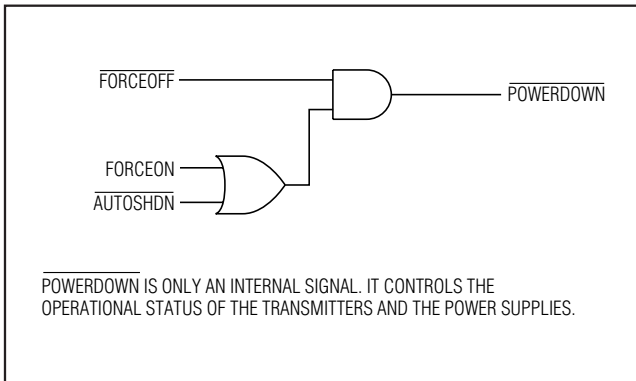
$\overline{\text{FORCEOFF}}$

$\overline{\text{POWERDOWN}}$

FORCEON

$\overline{\text{AUTOSHDN}}$

$\overline{\text{POWERDOWN}}$ IS ONLY AN INTERNAL SIGNAL. IT CONTROLS THE OPERATIONAL STATUS OF THE TRANSMITTERS AND THE POWER SUPPLIES.